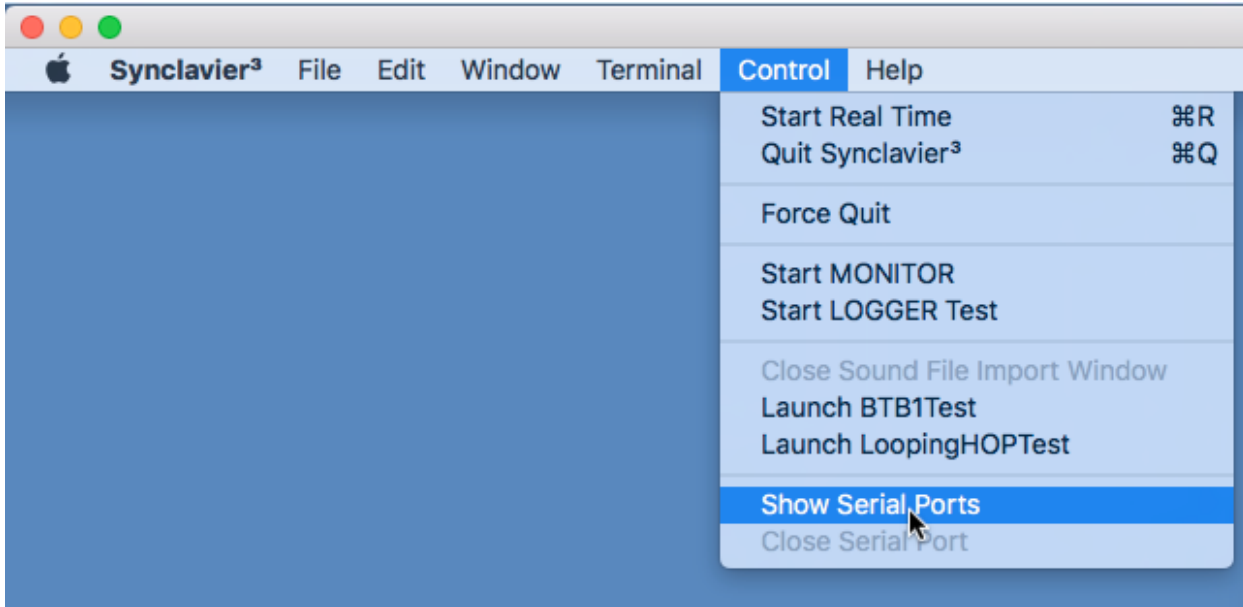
Synclavier³ File Edit Window Terminal Control Help

Start Real Time ⌘R
Quit Synclavier³ ⌘Q

Force Quit

Start MONITOR
Start LOGGER Test

Close Sound File Import Window
Launch BTB1Test
Launch LoopingHOPTest

Show Serial Ports
Close Serial Port